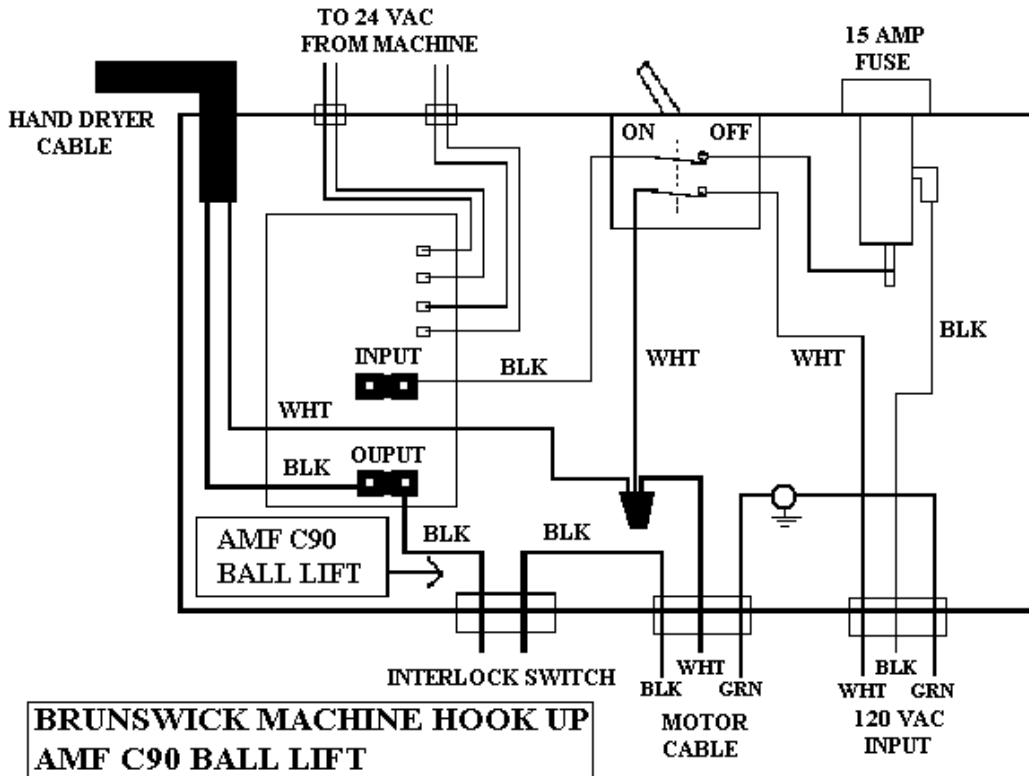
TO 24 VAC FROM MACHINE

15 AMP FUSE

HAND DRYER CABLE

ON

OFF

INPUT

BLK

WHT

WHT

BLK

WHT

BLK

OUPUT

AMF C90 BALL LIFT

BLK

BLK

INTERLOCK SWITCH

WHT

BLK

GRN

BLK

WHT

GRN

MOTOR CABLE

120 VAC INPUT

BRUNSWICK MACHINE HOOK UP
AMF C90 BALL LIFT